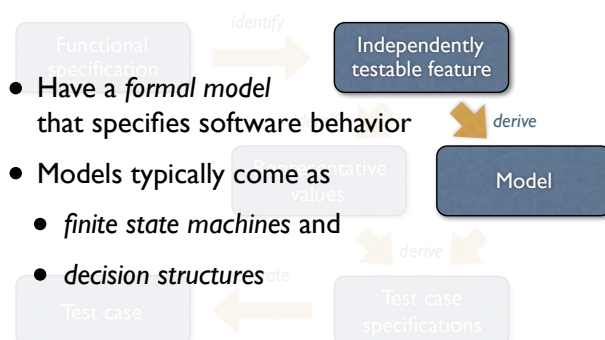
Functional specification

identify

Independently testable feature

derive

Model

Representative values

derive

Test case specifications

generate

Test case

• Have a *formal model* that specifies software behavior

• Models typically come as

• *finite state machines* and

• *decision structures*